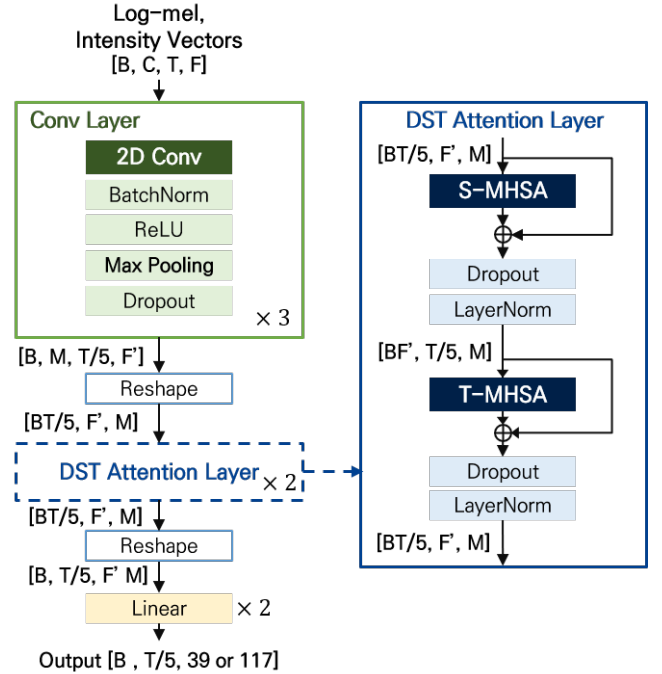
Log-mel, Intensity Vectors
[B, C, T, F]

Conv Layer
2D Conv
BatchNorm
ReLU
Max Pooling
Dropout
× 3

[B, M, T/5, F']
Reshape
[BT/5, F', M]
DST Attention Layer × 2
[BT/5, F', M]
Reshape
[B, T/5, F' M]
Linear × 2
Output [B , T/5, 39 or 117]

DST Attention Layer
[BT/5, F', M]
S-MHSA
$\oplus$
Dropout
LayerNorm
[BF', T/5, M]
T-MHSA
$\oplus$
Dropout
LayerNorm
[BT/5, F', M]